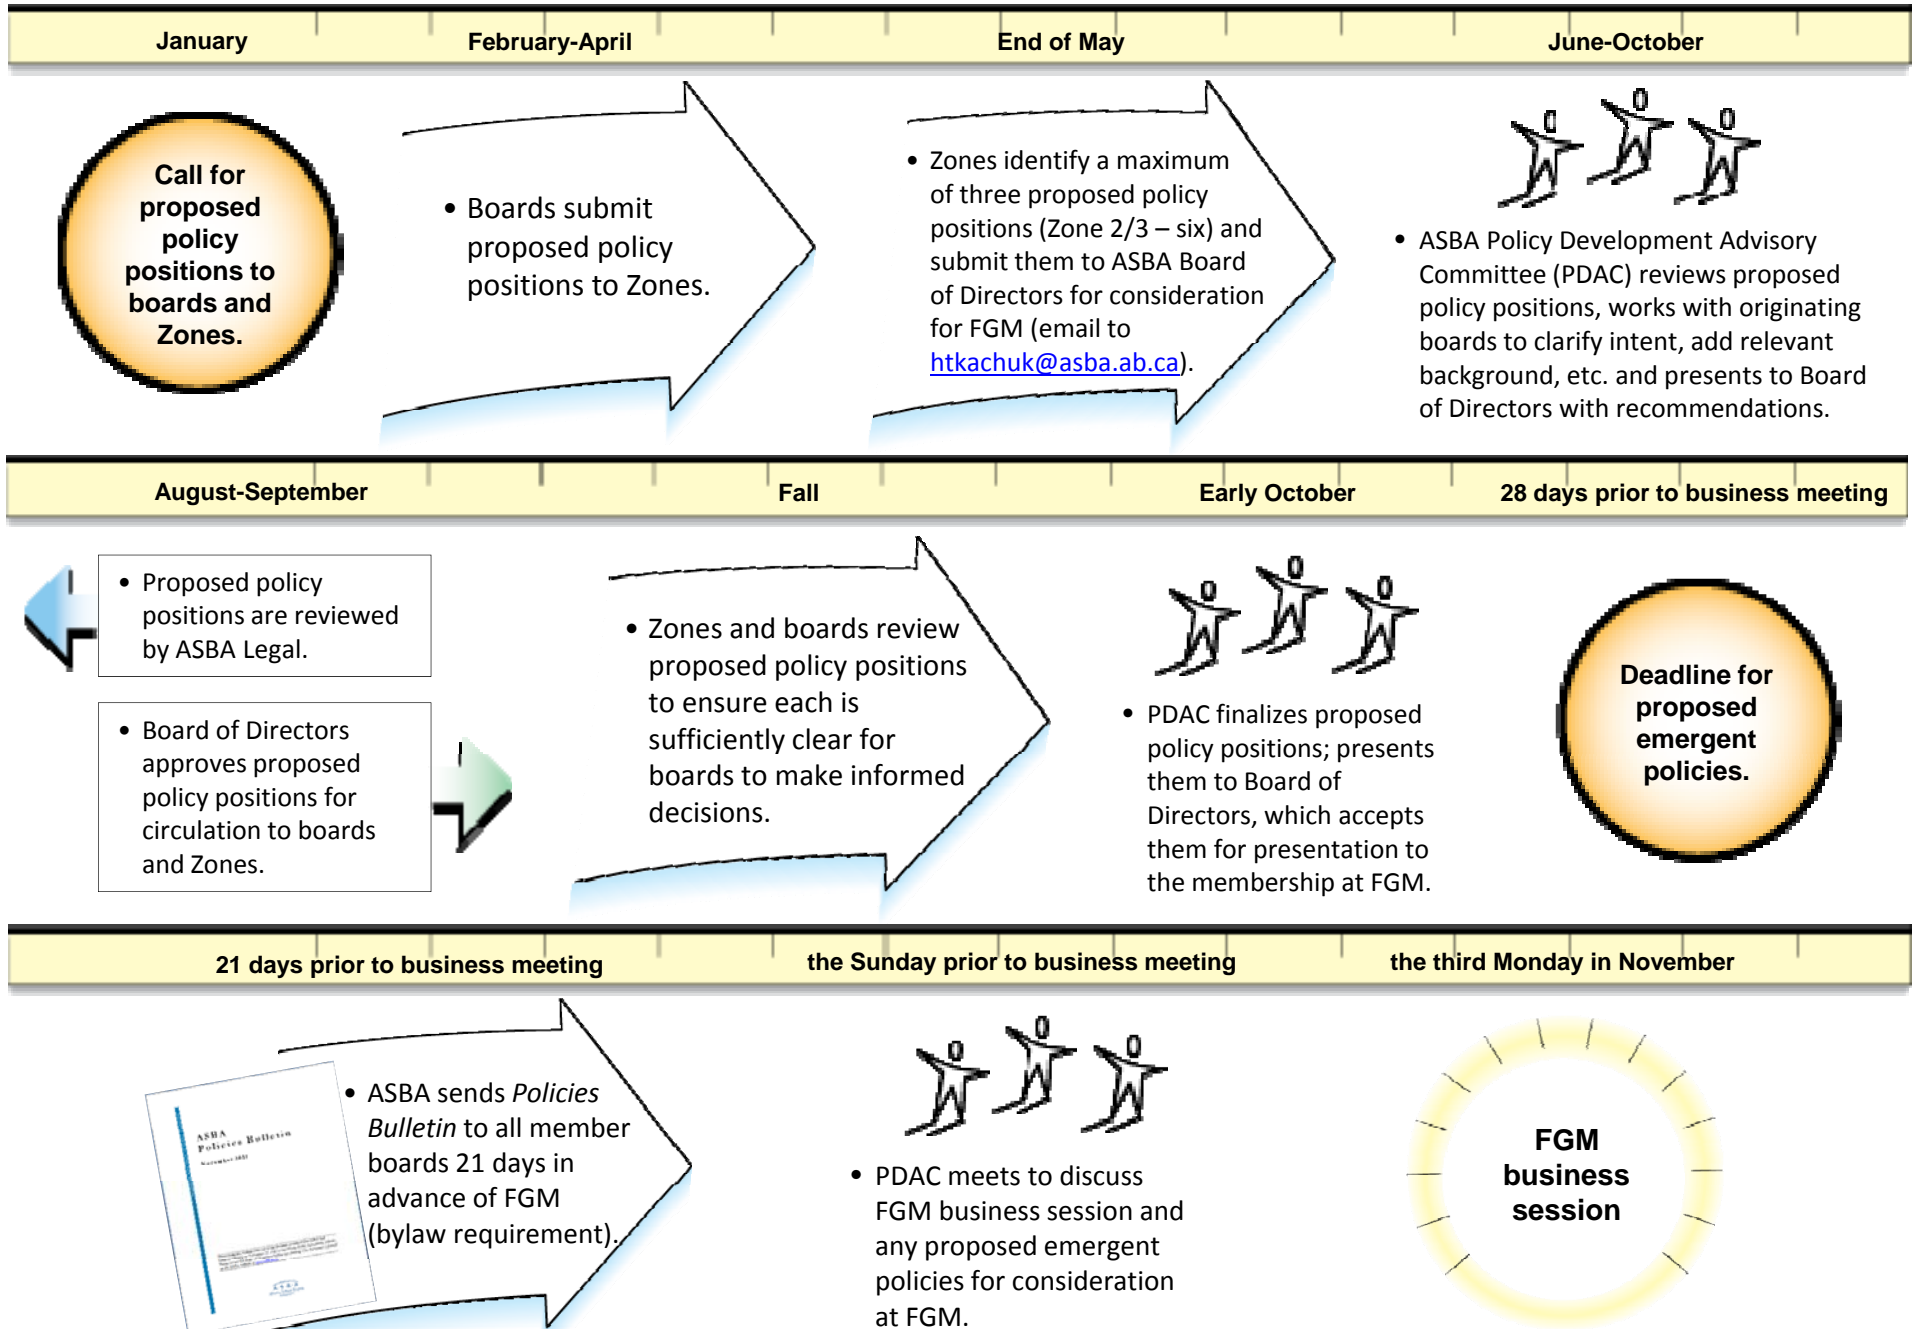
January

February-April

End of May

June-October

Call for proposed policy positions to boards and Zones.

• Boards submit proposed policy positions to Zones.

• Zones identify a maximum of three proposed policy positions (Zone 2/3 – six) and submit them to ASBA Board of Directors for consideration for FGM (email to htkachuk@asba.ab.ca).

• ASBA Policy Development Advisory Committee (PDAC) reviews proposed policy positions, works with originating boards to clarify intent, add relevant background, etc. and presents to Board of Directors with recommendations.

August-September

Fall

Early October

28 days prior to business meeting

• Proposed policy positions are reviewed by ASBA Legal.

• Board of Directors approves proposed policy positions for circulation to boards and Zones.

• Zones and boards review proposed policy positions to ensure each is sufficiently clear for boards to make informed decisions.

• PDAC finalizes proposed policy positions; presents them to Board of Directors, which accepts them for presentation to the membership at FGM.

Deadline for proposed emergent policies.

21 days prior to business meeting

the Sunday prior to business meeting

the third Monday in November

ASBA Policies Bulletin

• ASBA sends *Policies Bulletin* to all member boards 21 days in advance of FGM (bylaw requirement).

• PDAC meets to discuss FGM business session and any proposed emergent policies for consideration at FGM.

FGM business session